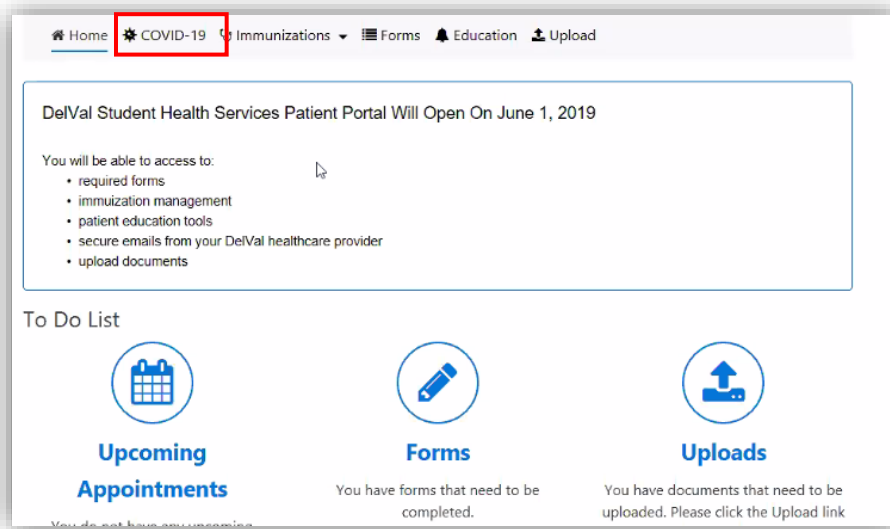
Home COVID-19 Immunizations Forms Education Upload

DelVal Student Health Services Patient Portal Will Open On June 1, 2019

You will be able to access to:
- required forms
- immuization management
- patient education tools
- secure emails from your DelVal healthcare provider
- upload documents

To Do List

Upcoming Appointments
You do not have any upcoming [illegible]

Forms
You have forms that need to be completed.

Uploads
You have documents that need to be uploaded. Please click the Upload link